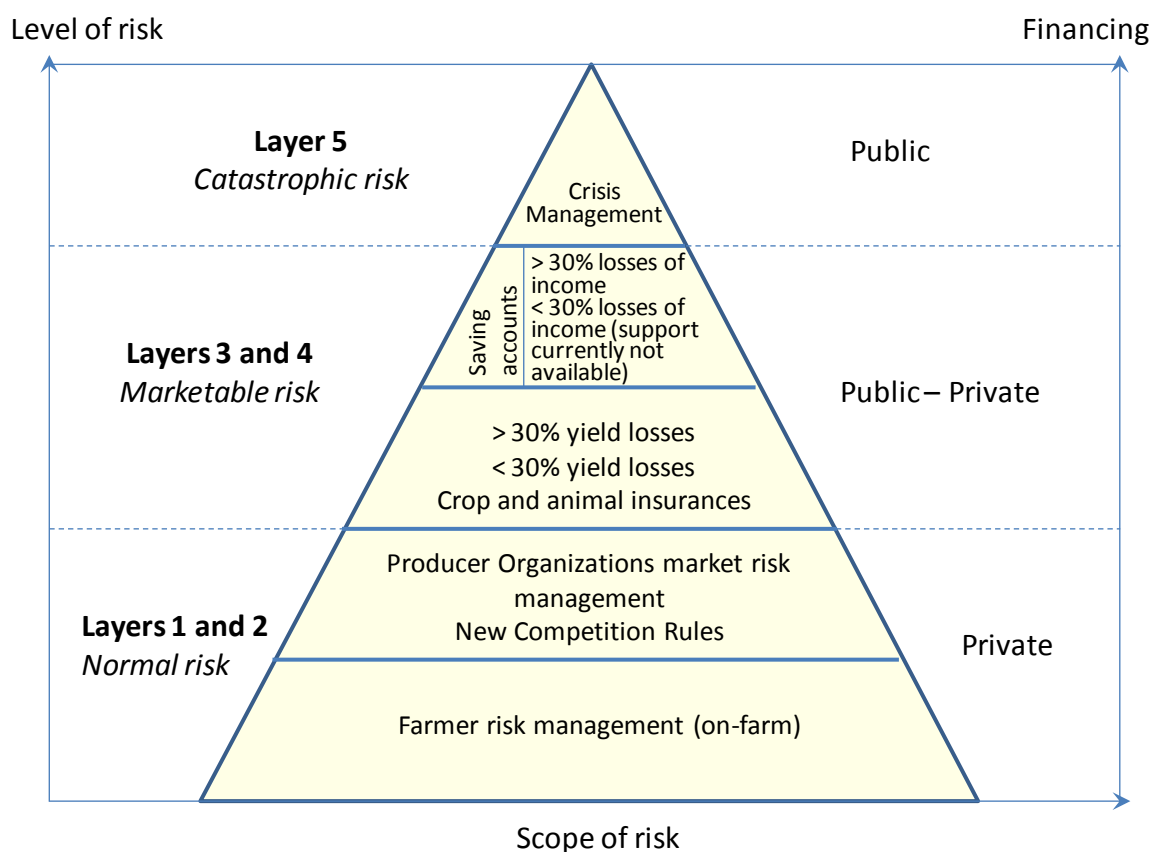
Level of risk

Financing

Layer 5
*Catastrophic risk*

Crisis Management

Public

Layers 3 and 4
*Marketable risk*

Saving accounts

> 30% losses of income
< 30% losses of income (support currently not available)

> 30% yield losses
< 30% yield losses
Crop and animal insurances

Public – Private

Layers 1 and 2
*Normal risk*

Producer Organizations market risk management
New Competition Rules

Farmer risk management (on-farm)

Private

Scope of risk